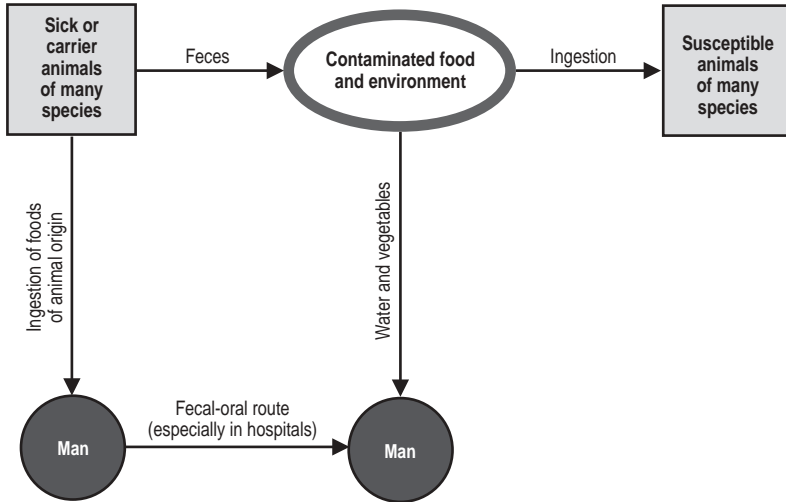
Sick or carrier animals of many species

Feces

Contaminated food and environment

Ingestion

Susceptible animals of many species

Ingestion of foods of animal origin

Water and vegetables

Man

Fecal-oral route (especially in hospitals)

Man